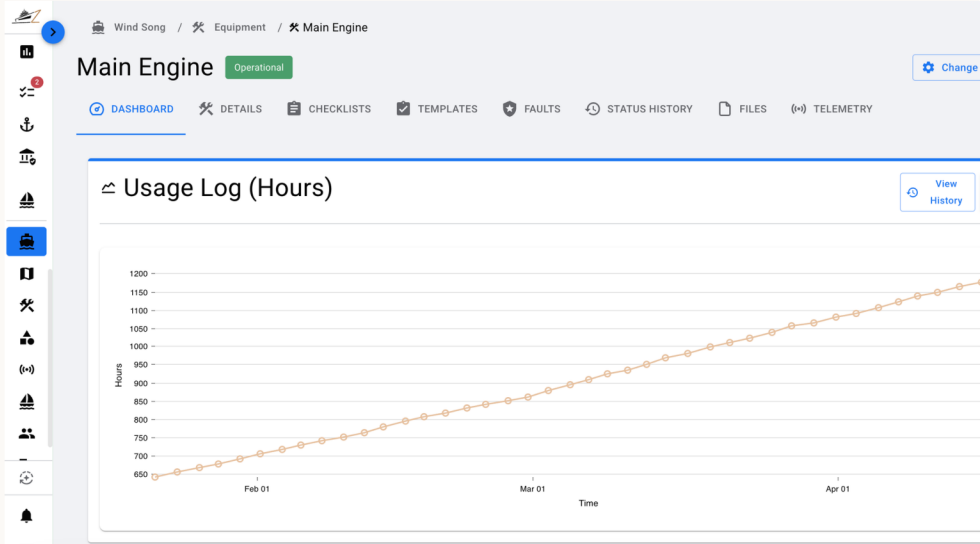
Wind Song / Equipment / Main Engine

Main Engine Operational

Change

DASHBOARD DETAILS CHECKLISTS TEMPLATES FAULTS STATUS HISTORY FILES TELEMETRY

2

Usage Log (Hours)

View History

1200
1150
1100
1050
1000
950
900
850
800
750
700
650

Hours

Feb 01 Mar 01 Apr 01

Time